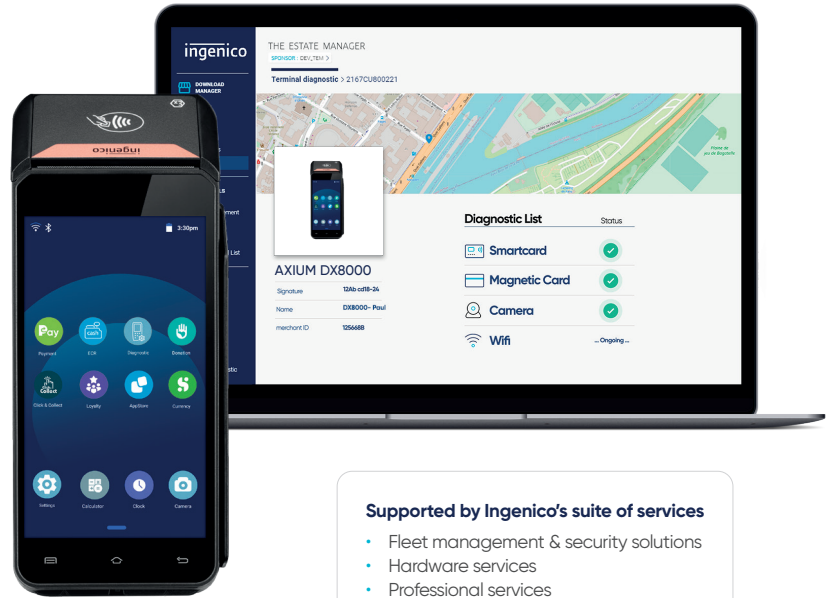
ingenico

DOWNLOAD MANAGER

THE ESTATE MANAGER
SPONSOR | DEV_TEM >

Terminal diagnostic > 2167CU800221

AXIUM DX8000

| Signature | 12Ab cd18-24 |
|---|---|
| Name | DX8000- Paul |
| merchant ID | 125668B |

Diagnostic List Status

Smartcard
Magnetic Card
Camera
Wifi ... Ongoing ...

ingenico

3:30pm

Pay
Payment
cash
ECR
Diagnostic
Donation
Click & Collect
Loyalty
AppStore
$
Currency
Settings
Calculator
Clock
Camera

Supported by Ingenico's suite of services
• Fleet management & security solutions
• Hardware services
• Professional services